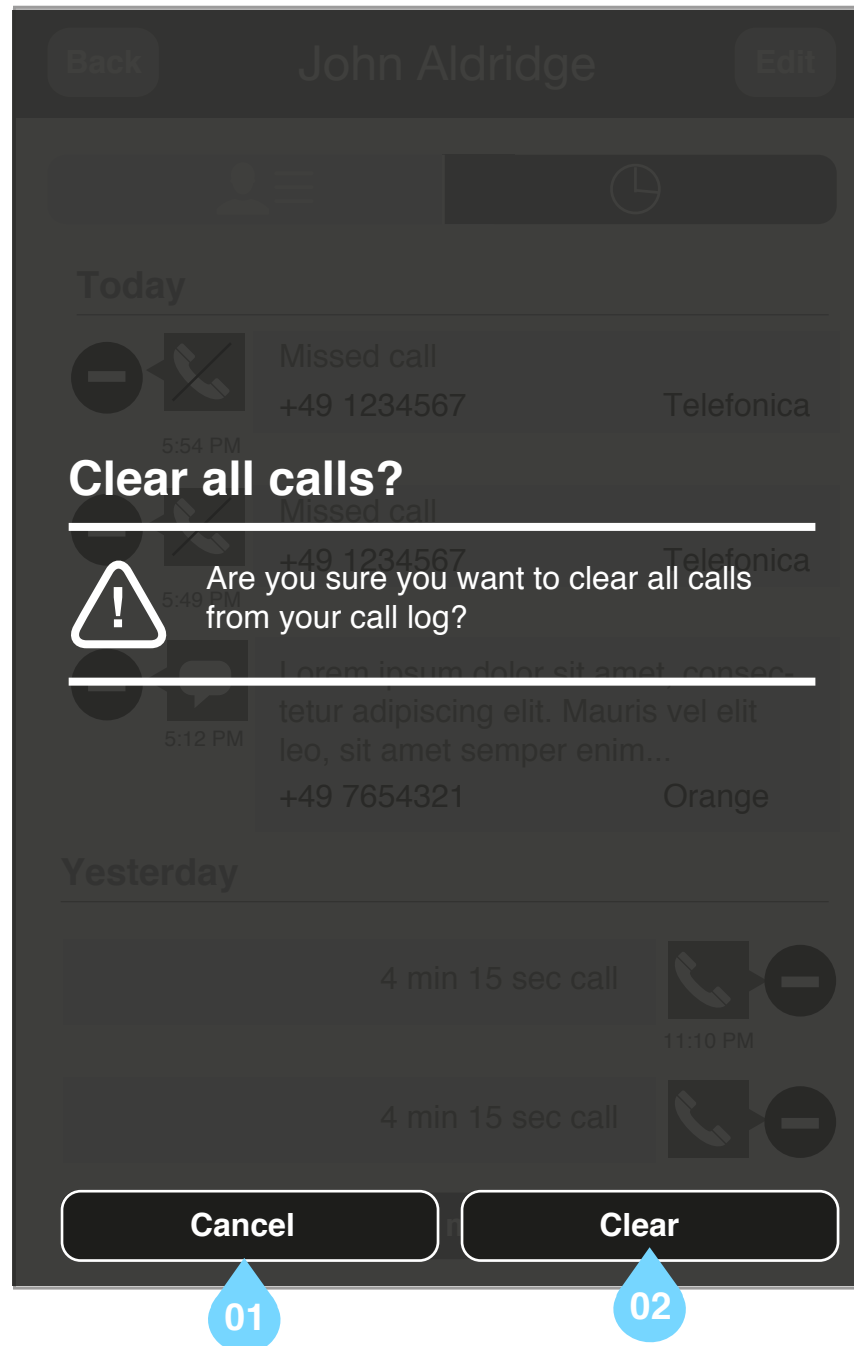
Back John Aldridge Edit

Today

Missed call
+49 1234567 Telefonica
5:54 PM

Clear all calls?

Missed call
+49 1234567 Telefonica
5:49 PM

!

Are you sure you want to clear all calls from your call log?

Lorem ipsum dolor sit amet, consectetur adipiscing elit. Mauris vel elit leo, sit amet semper enim...
5:12 PM
+49 7654321 Orange

Yesterday

4 min 15 sec call
11:10 PM

4 min 15 sec call

Cancel

Clear

01

02